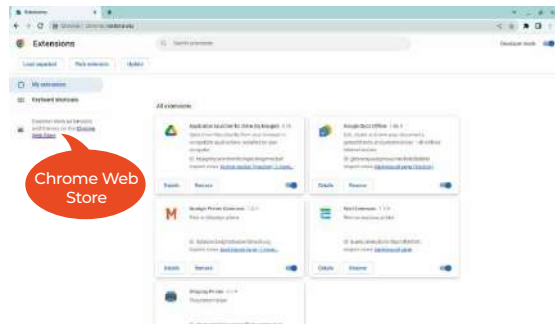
Extensions

Chrome | chrome://extensions

Extensions

Search extensions

Developer mode

Load unpacked

Pack extension

Update

My extensions

Keyboard shortcuts

Discover more extensions and themes on the Chrome Web Store

All extensions

Application Launcher for Drive (by Google)

Details

Remove

Google Docs Offline

Details

Remove

Google Photos Extension

Details

Remove

Details

Remove

Details

Remove

Chrome Web Store